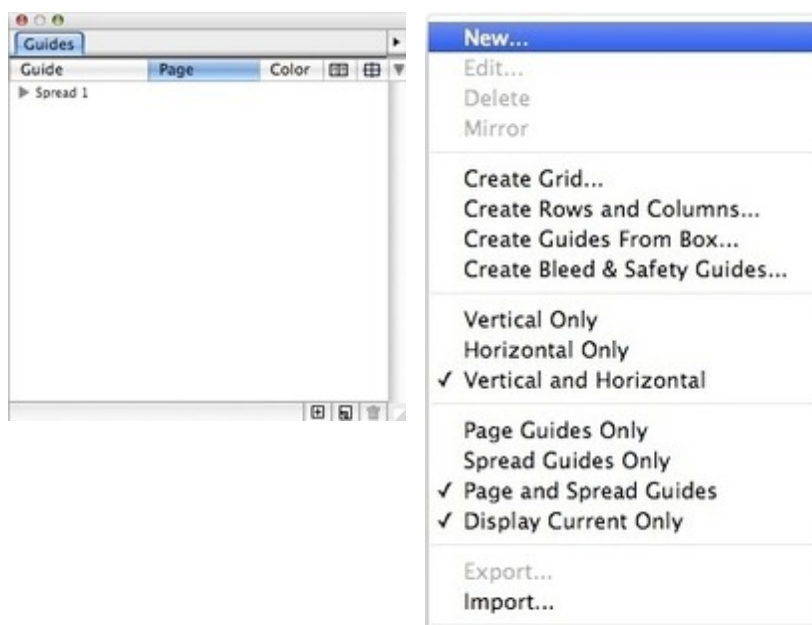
Guides

| Guide | Page | Color |
|---|---|---|
| ▶ Spread 1 | | |

New...
Edit...
Delete
Mirror

Create Grid...
Create Rows and Columns...
Create Guides From Box...
Create Bleed & Safety Guides...

Vertical Only
Horizontal Only
✓ Vertical and Horizontal

Page Guides Only
Spread Guides Only
✓ Page and Spread Guides
✓ Display Current Only

Export...
Import...